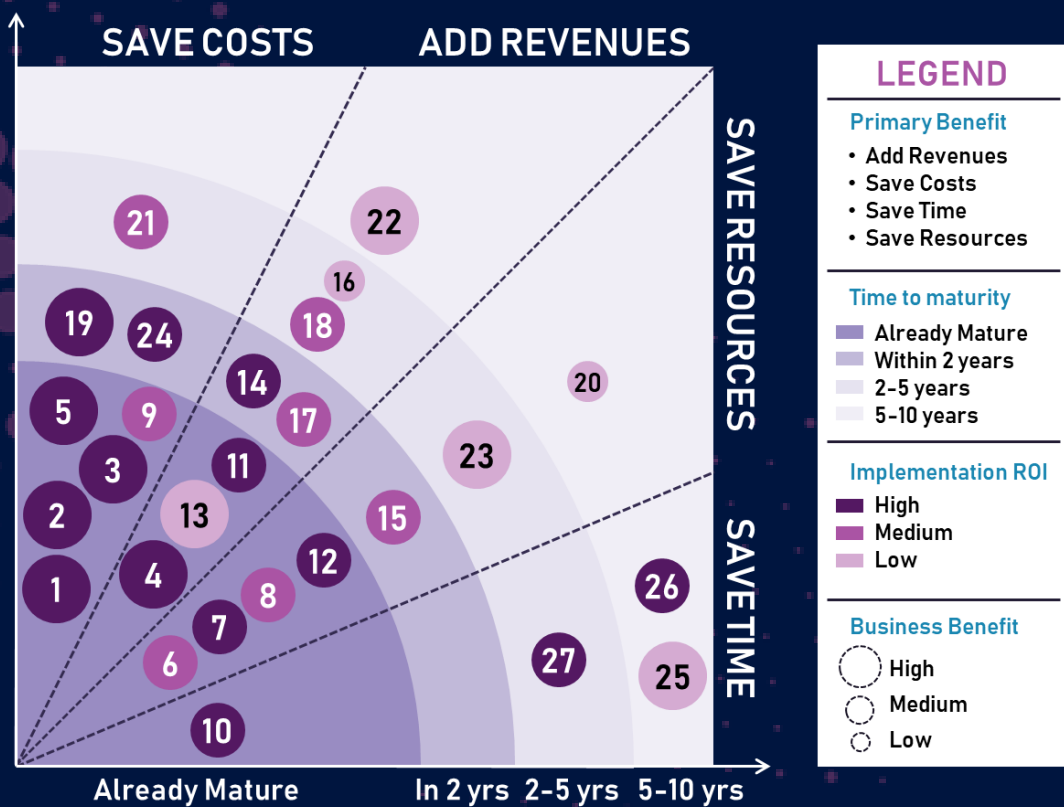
SAVE COSTS
ADD REVENUES
SAVE RESOURCES
SAVE TIME

21
22
16
19
24
18
20
5
9
14
17
3
11
23
2
13
15
1
4
12
8
7
6
10
26
27
25

Already Mature
In 2 yrs
2-5 yrs
5-10 yrs

LEGEND

Primary Benefit
• Add Revenues
• Save Costs
• Save Time
• Save Resources

Time to maturity
Already Mature
Within 2 years
2-5 years
5-10 years

Implementation ROI
High
Medium
Low

Business Benefit
High
Medium
Low